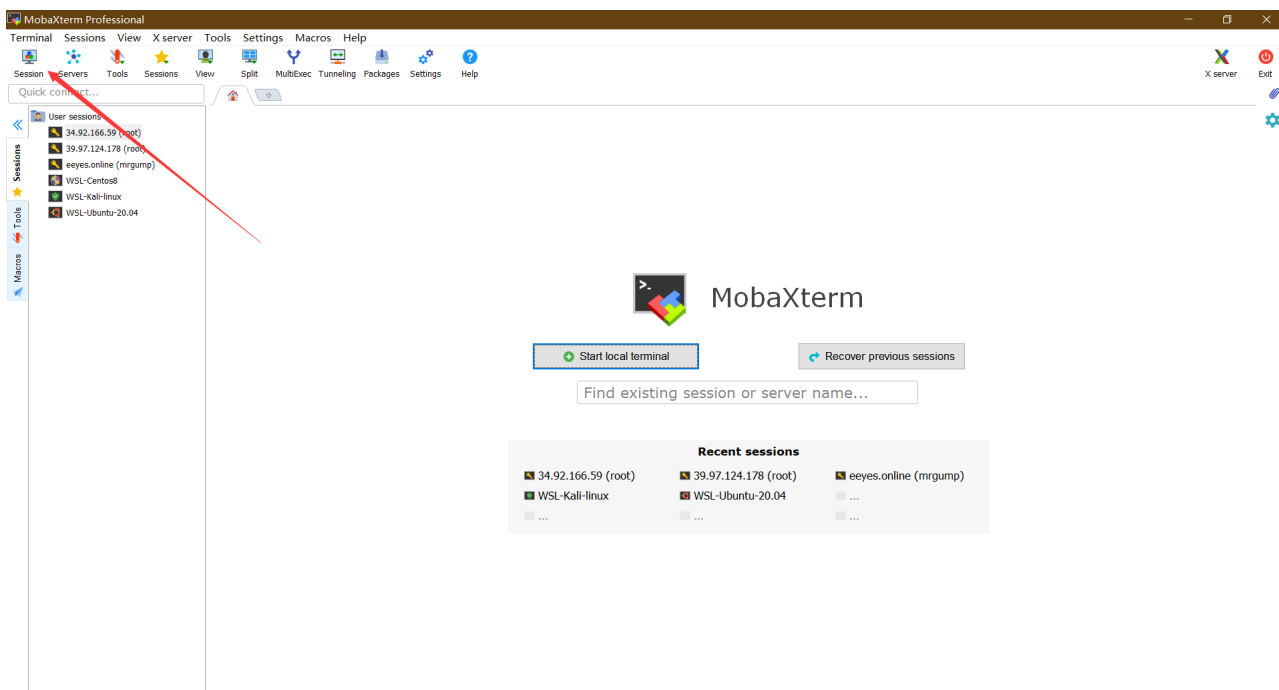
MobaXterm Professional

Terminal Sessions View X server Tools Settings Macros Help

Session Servers Tools Sessions View Split MultiExec Tunneling Packages Settings Help

X server Exit

Quick connect...

Sessions Tools Macros

User sessions
34.92.166.59 (root)
39.97.124.178 (root)
eeyes.online (mrgump)
WSL-Centos8
WSL-Kali-linux
WSL-Ubuntu-20.04

MobaXterm

Start local terminal

Recover previous sessions

Find existing session or server name...

Recent sessions

34.92.166.59 (root)
39.97.124.178 (root)
eeyes.online (mrgump)
WSL-Kali-linux
WSL-Ubuntu-20.04
...
...
...
...